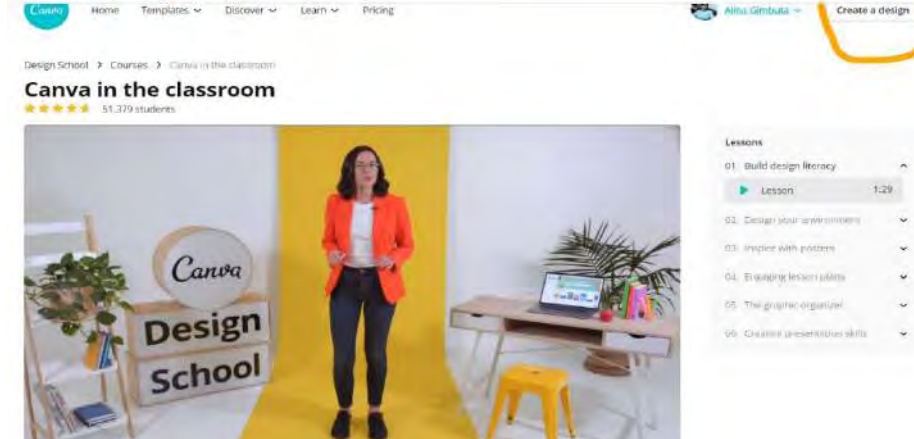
Canva Home Templates Discover Learn Pricing Alina Gimbuta Create a design

Design School > Courses > Canva in the classroom

Canva in the classroom

51,379 students

Canva
Design
School

Lessons

01. Build design literacy

Lesson 1:29

02. Design your environment

03. Inspire with posters

04. Engaging lesson plans

05. The graphic organizer

06. Creative presentation skills